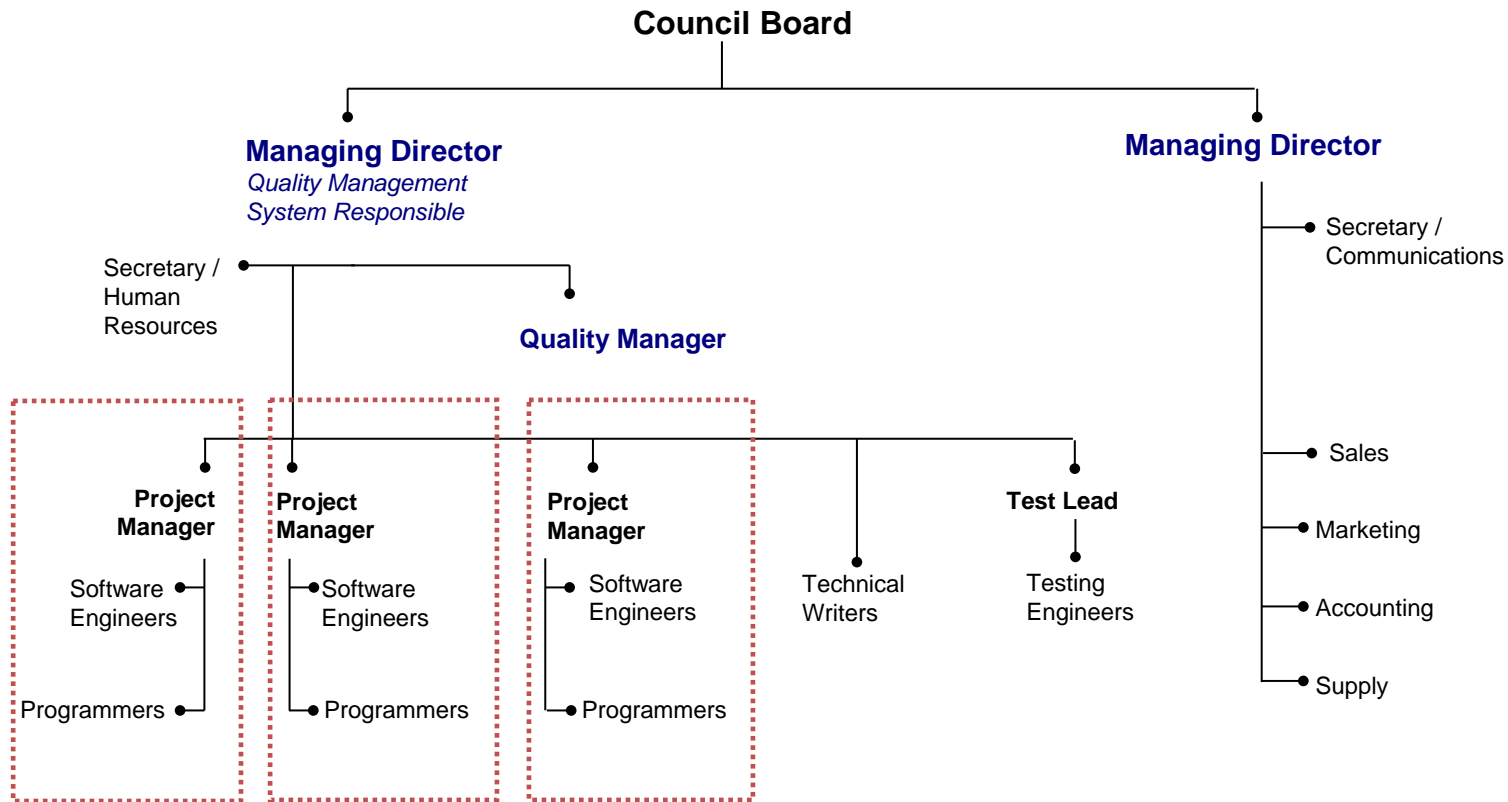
Council Board

Managing Director
Quality Management System Responsible

Managing Director

Secretary / Human Resources

Quality Manager

Secretary / Communications

Sales

Marketing

Accounting

Supply

Project Manager

Software Engineers

Programmers

Project Manager

Software Engineers

Programmers

Project Manager

Software Engineers

Programmers

Technical Writers

Test Lead

Testing Engineers